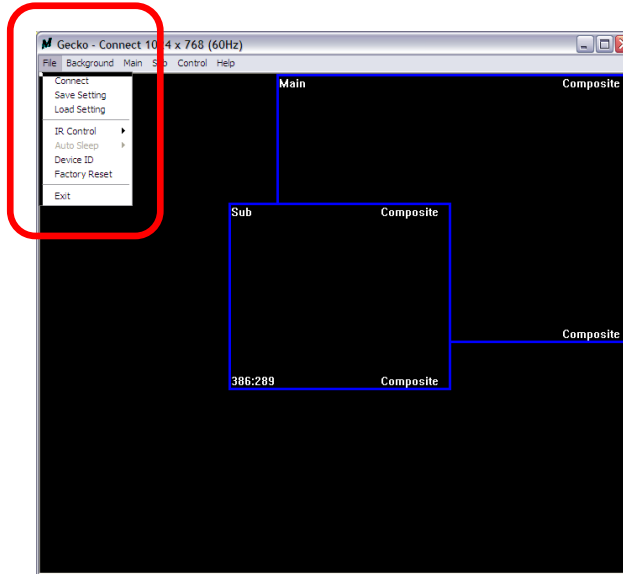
Gecko - Connect 10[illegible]4 x 768 (60Hz)

File Background Main S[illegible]b Control Help

Connect
Save Setting
Load Setting
IR Control
Auto Sleep
Device ID
Factory Reset
Exit

Main
Composite

Sub
Composite

386:289
Composite

Composite